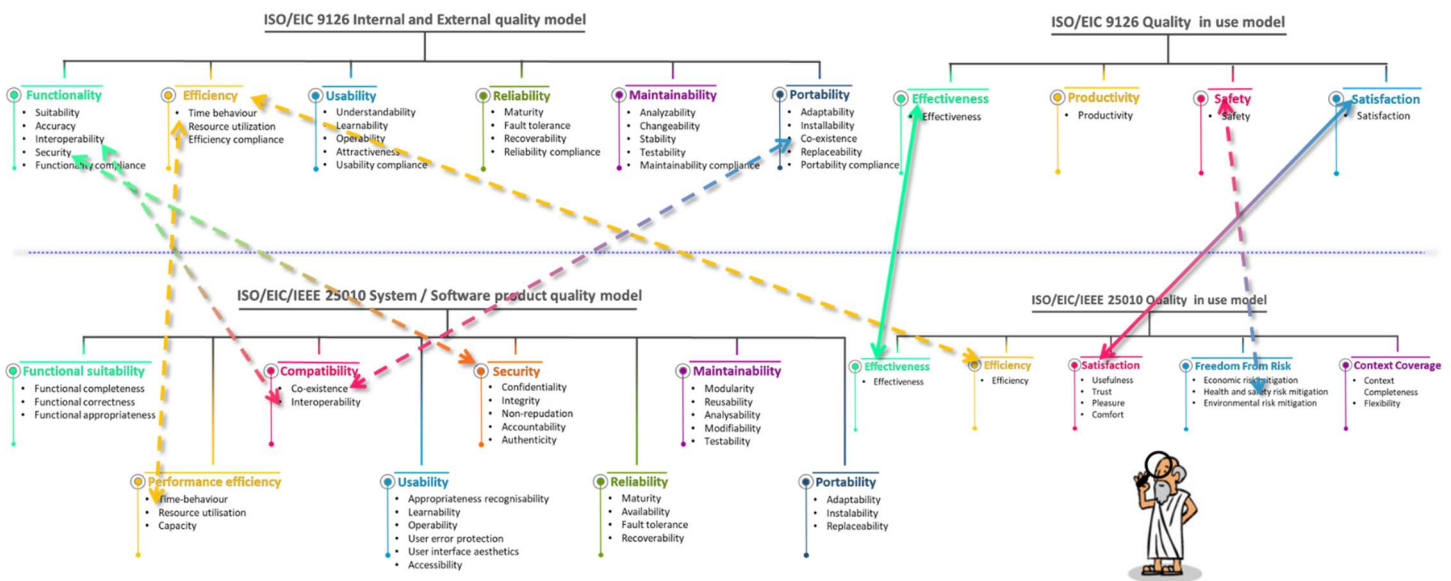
ISO/EIC 9126 Internal and External quality model

Functionality
- Suitability
- Accuracy
- Interoperability
- Security
- Functionality compliance

Efficiency
- Time behaviour
- Resource utilization
- Efficiency compliance

Usability
- Understandability
- Learnability
- Operability
- Attractiveness
- Usability compliance

Reliability
- Maturity
- Fault tolerance
- Recoverability
- Reliability compliance

Maintainability
- Analyzability
- Changeability
- Stability
- Testability
- Maintainability compliance

Portability
- Adaptability
- Installability
- Co-existence
- Replaceability
- Portability compliance

ISO/EIC 9126 Quality in use model

Effectiveness
- Effectiveness

Productivity
- Productivity

Safety
- Safety

Satisfaction
- Satisfaction

ISO/EIC/IEEE 25010 System / Software product quality model

Functional suitability
- Functional completeness
- Functional correctness
- Functional appropriateness

Performance efficiency
- Time-behaviour
- Resource utilisation
- Capacity

Compatibility
- Co-existence
- Interoperability

Usability
- Appropriateness recognisability
- Learnability
- Operability
- User error protection
- User interface aesthetics
- Accessibility

Security
- Confidentiality
- Integrity
- Non-repudation
- Accountability
- Authenticity

Reliability
- Maturity
- Availability
- Fault tolerance
- Recoverability

Maintainability
- Modularity
- Reusability
- Analysability
- Modifiability
- Testability

Portability
- Adaptability
- Instalability
- Replaceability

ISO/EIC/IEEE 25010 Quality in use model

Effectiveness
- Effectiveness

Efficiency
- Efficiency

Satisfaction
- Usefulness
- Trust
- Pleasure
- Comfort

Freedom From Risk
- Economic risk mitigation
- Health and safety risk mitigation
- Environmental risk mitigation

Context Coverage
- Context Completeness
- Flexibility